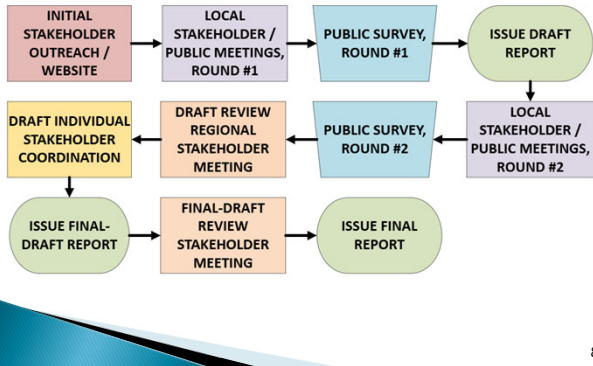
INITIAL STAKEHOLDER OUTREACH / WEBSITE

LOCAL STAKEHOLDER / PUBLIC MEETINGS, ROUND #1

PUBLIC SURVEY, ROUND #1

ISSUE DRAFT REPORT

LOCAL STAKEHOLDER / PUBLIC MEETINGS, ROUND #2

PUBLIC SURVEY, ROUND #2

DRAFT REVIEW REGIONAL STAKEHOLDER MEETING

DRAFT INDIVIDUAL STAKEHOLDER COORDINATION

ISSUE FINAL-DRAFT REPORT

FINAL-DRAFT REVIEW STAKEHOLDER MEETING

ISSUE FINAL REPORT

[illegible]